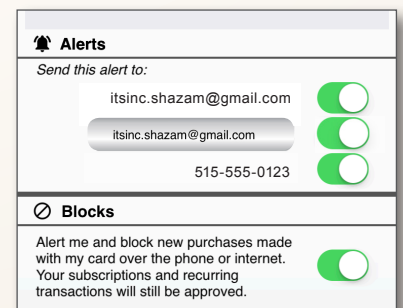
Alerts

Send this alert to:

itsinc.shazam@gmail.com

itsinc.shazam@gmail.com

515-555-0123

Blocks

Alert me and block new purchases made with my card over the phone or internet. Your subscriptions and recurring transactions will still be approved.